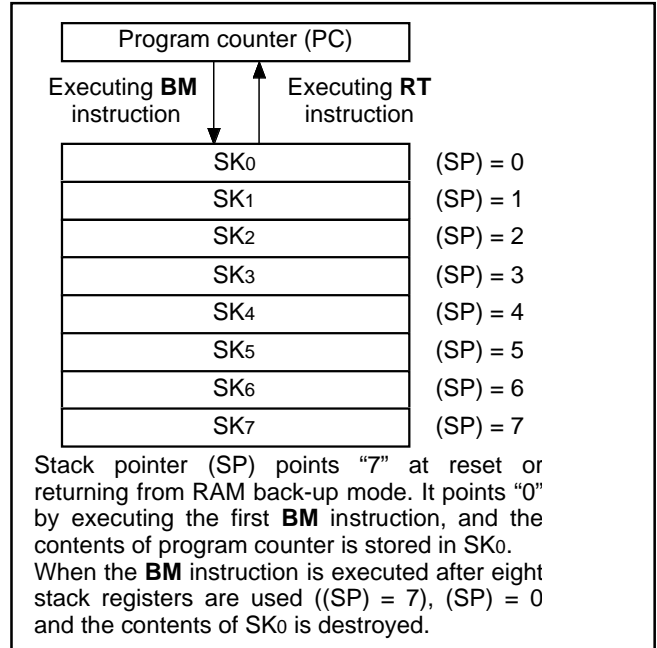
Program counter (PC)

Executing **BM** instruction

Executing **RT** instruction

| | |
|---|---|
| $SK_0$ | (SP) = 0 |
| $SK_1$ | (SP) = 1 |
| $SK_2$ | (SP) = 2 |
| $SK_3$ | (SP) = 3 |
| $SK_4$ | (SP) = 4 |
| $SK_5$ | (SP) = 5 |
| $SK_6$ | (SP) = 6 |
| $SK_7$ | (SP) = 7 |

Stack pointer (SP) points “7” at reset or returning from RAM back-up mode. It points “0” by executing the first **BM** instruction, and the contents of program counter is stored in $SK_0$. When the **BM** instruction is executed after eight stack registers are used ((SP) = 7), (SP) = 0 and the contents of $SK_0$ is destroyed.